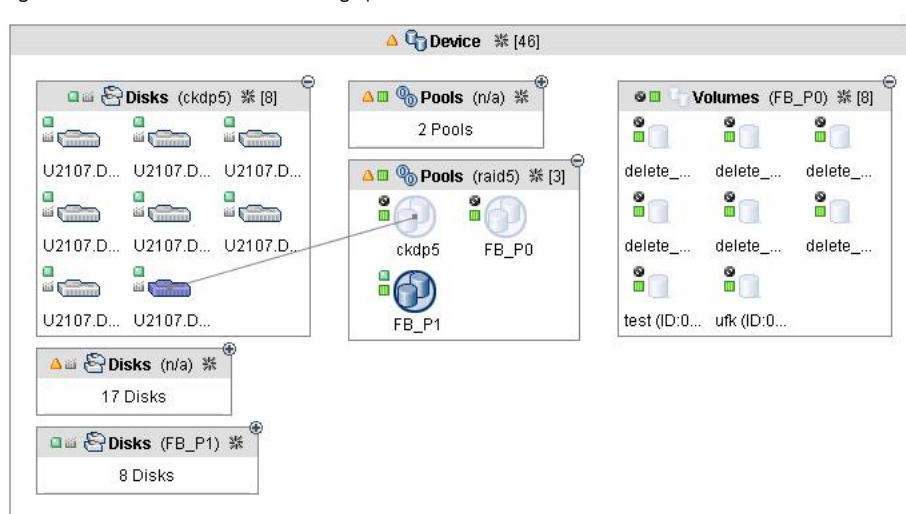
Device ✻ [46]

Disks (ckdp5) ✻ [8]

U2107.D... U2107.D... U2107.D...

U2107.D... U2107.D... U2107.D...

U2107.D... U2107.D...

Pools (n/a) ✻

2 Pools

Pools (raid5) ✻ [3]

ckdp5 FB_P0

FB_P1

Volumes (FB_P0) ✻ [8]

delete_... delete_... delete_...

delete_... delete_... delete_...

test (ID:0... ufk (ID:0...

Disks (n/a) ✻

17 Disks

Disks (FB_P1) ✻

8 Disks